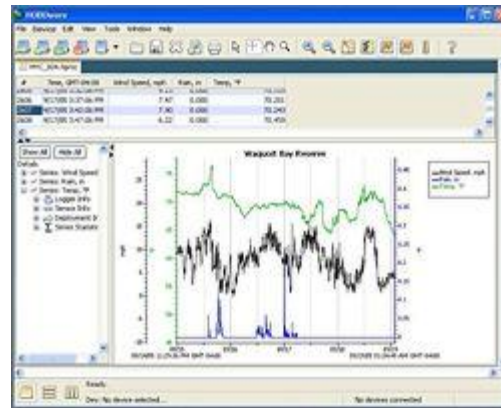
HOBOware

File Device Edit View Tools Window Help

| # | Time, GMT-04:00 | Wind Speed, mph | Rain, in | Temp, °F |
|---|---|---|---|---|
| 2605 | 9/17/05 3:37:06 PM | 7.47 | 0.000 | 70.251 |
| 2607 | 9/17/05 3:42:06 PM | 7.90 | 0.000 | 70.240 |
| 2608 | 9/17/05 3:47:06 PM | 6.22 | 0.000 | 70.459 |

Show All | Hide All

Details
Series: Wind Speed
Series: Rain, in
Series: Temp, °F
Logger Info
Sensor Info
Deployment Info
Series Statistics

Waquoit Bay Reserve

Wind Speed, mph
Rain, in
Temp, °F

Ready

Dev: No device selected...

No devices connected